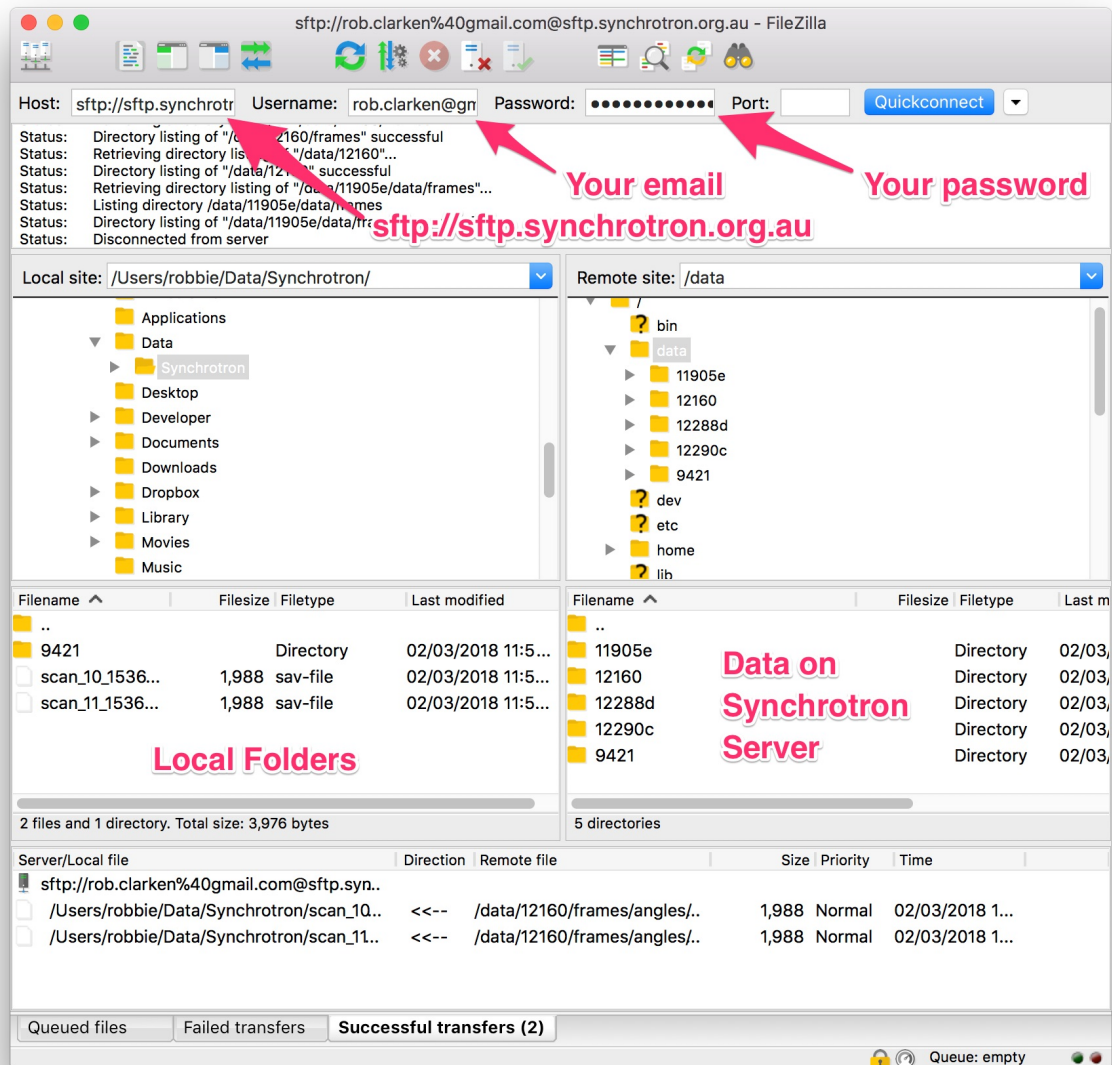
sftp://rob.clarken%40gmail.com@sftp.synchrotron.org.au - FileZilla

Host: sftp://sftp.synchrotr Username: rob.clarken@gm Password: ●●●●●●●●●●●● Port: Quickconnect

Status: Directory listing of "/d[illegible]2160/frames" successful
Status: Retrieving directory lis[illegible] "/data/12160"...
Status: Directory listing of "/data/12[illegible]" successful
Status: Retrieving directory listing of "/d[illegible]/11905e/data/frames"...
Status: Listing directory /data/11905e/data/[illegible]
Status: Directory listing of "/data/11905e/data/fr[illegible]
Status: Disconnected from server

Your email
Your password
sftp://sftp.synchrotron.org.au

Local site: /Users/robbie/Data/Synchrotron/

Applications
Data
Synchrotron
Desktop
Developer
Documents
Downloads
Dropbox
Library
Movies
Music

Remote site: /data

/
bin
data
11905e
12160
12288d
12290c
9421
dev
etc
home
lib

| Filename | Filesize | Filetype | Last modified |
|---|---|---|---|
| .. | | | |
| 9421 | | Directory | 02/03/2018 11:5... |
| scan_10_1536... | 1,988 | sav-file | 02/03/2018 11:5... |
| scan_11_1536... | 1,988 | sav-file | 02/03/2018 11:5... |

Local Folders

2 files and 1 directory. Total size: 3,976 bytes

| Filename | Filesize | Filetype | Last m |
|---|---|---|---|
| .. | | | |
| 11905e | | Directory | 02/03/ |
| 12160 | | Directory | 02/03/ |
| 12288d | | Directory | 02/03/ |
| 12290c | | Directory | 02/03/ |
| 9421 | | Directory | 02/03/ |

Data on Synchrotron Server

5 directories

| Server/Local file | Direction | Remote file | Size | Priority | Time |
|---|---|---|---|---|---|
| sftp://rob.clarken%40gmail.com@sftp.syn... | | | | | |
| /Users/robbie/Data/Synchrotron/scan_10... | <<-- | /data/12160/frames/angles/.. | 1,988 | Normal | 02/03/2018 1... |
| /Users/robbie/Data/Synchrotron/scan_11... | <<-- | /data/12160/frames/angles/.. | 1,988 | Normal | 02/03/2018 1... |

Queued files | Failed transfers | Successful transfers (2)

Queue: empty